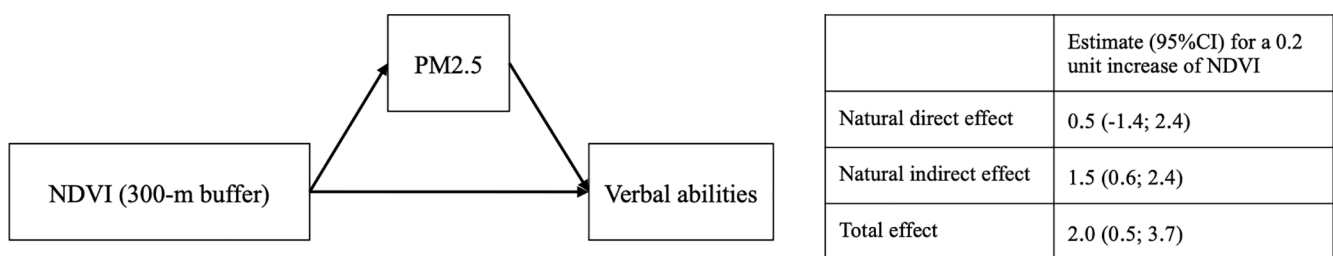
PM2.5

NDVI (300-m buffer)

Verbal abilities

| | Estimate (95%CI) for a 0.2 unit increase of NDVI |
|---|---|
| Natural direct effect | 0.5 (-1.4; 2.4) |
| Natural indirect effect | 1.5 (0.6; 2.4) |
| Total effect | 2.0 (0.5; 3.7) |